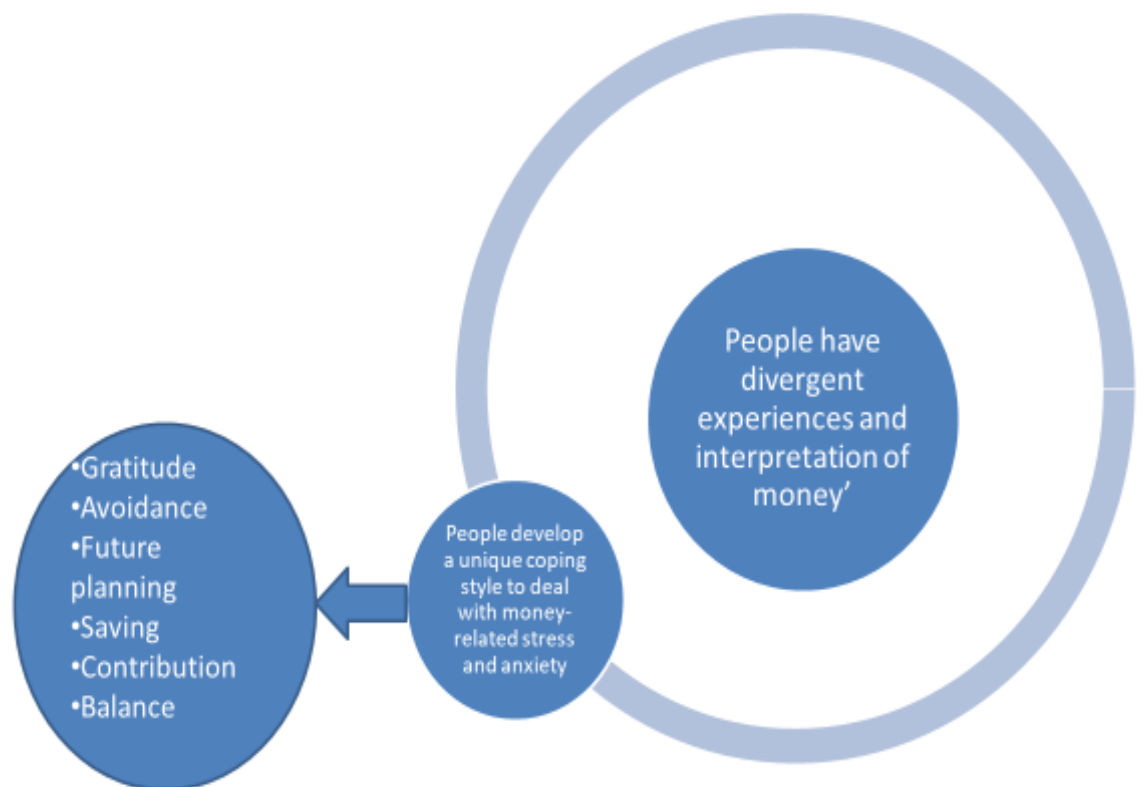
People have divergent experiences and interpretation of money'

People develop a unique coping style to deal with money-related stress and anxiety

•Gratitude
•Avoidance
•Future planning
•Saving
•Contribution
•Balance